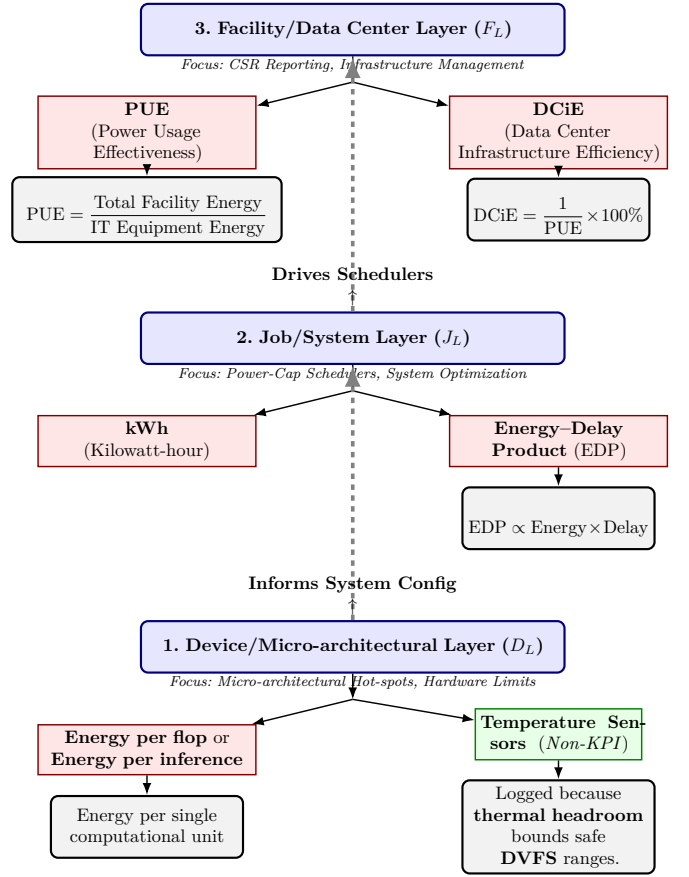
**3. Facility/Data Center Layer ($F_L$)**

*Focus: CSR Reporting, Infrastructure Management*

**PUE** (Power Usage Effectiveness)

$\text{PUE} = \frac{\text{Total Facility Energy}}{\text{IT Equipment Energy}}$

**DCiE** (Data Center Infrastructure Efficiency)

$\text{DCiE} = \frac{1}{\text{PUE}} \times 100\%$

**Drives Schedulers**

**2. Job/System Layer ($J_L$)**

*Focus: Power-Cap Schedulers, System Optimization*

**kWh** (Kilowatt-hour)

**Energy–Delay Product** (EDP)

$\text{EDP} \propto \text{Energy} \times \text{Delay}$

**Informs System Config**

**1. Device/Micro-architectural Layer ($D_L$)**

*Focus: Micro-architectural Hot-spots, Hardware Limits*

**Energy per flop** or **Energy per inference**

Energy per single computational unit

**Temperature Sensors** (*Non-KPI*)

Logged because **thermal headroom** bounds safe **DVFS** ranges.